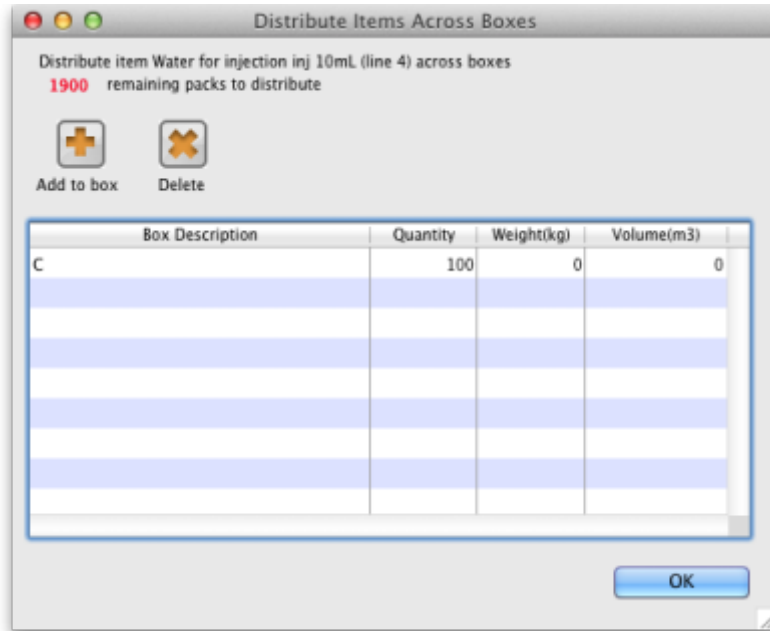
Distribute Items Across Boxes

Distribute item Water for injection inj 10mL (line 4) across boxes
1900 remaining packs to distribute

Add to box
Delete

| Box Description | Quantity | Weight(kg) | Volume(m3) |
|---|---|---|---|
| C | 100 | 0 | 0 |

OK